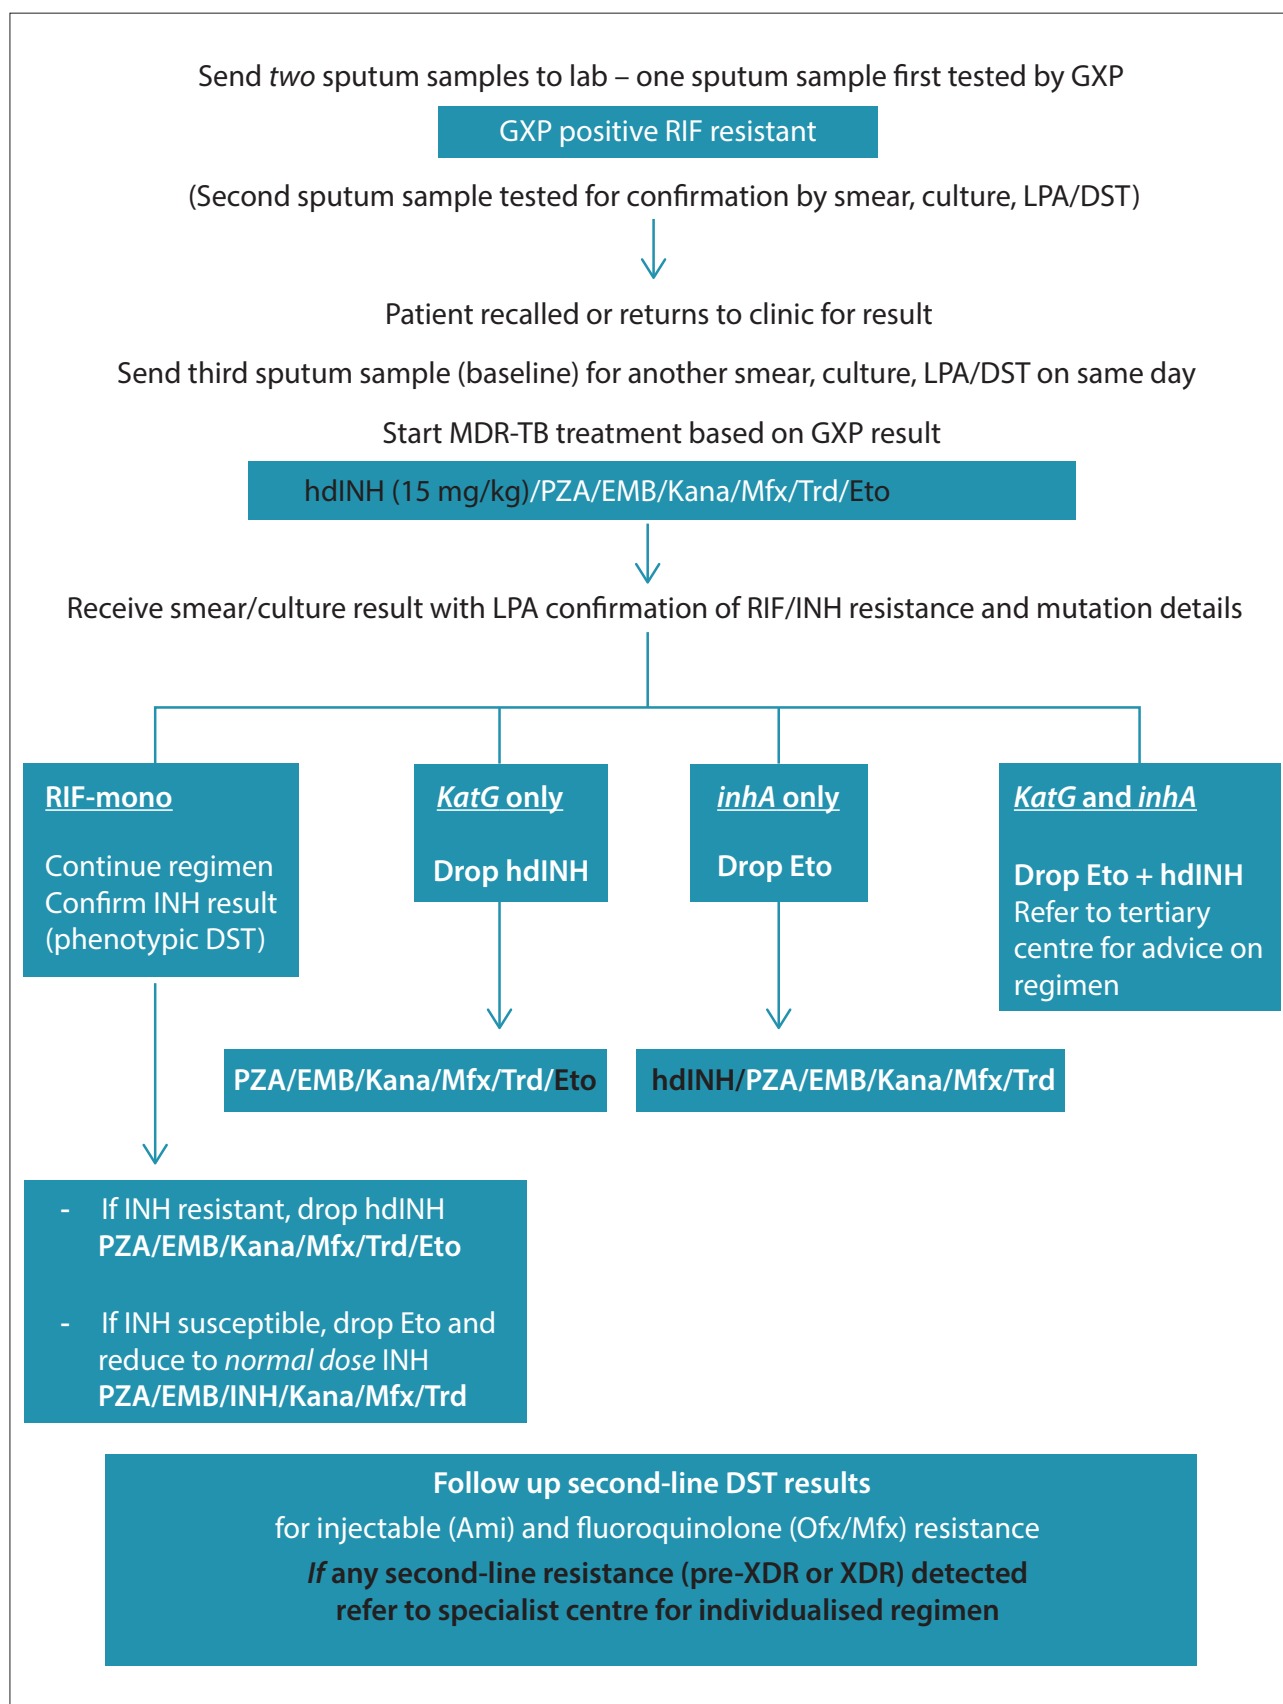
Send two sputum samples to lab – one sputum sample first tested by GXP

GXP positive RIF resistant

(Second sputum sample tested for confirmation by smear, culture, LPA/DST)

Patient recalled or returns to clinic for result

Send third sputum sample (baseline) for another smear, culture, LPA/DST on same day

Start MDR-TB treatment based on GXP result

hdINH (15 mg/kg)/PZA/EMB/Kana/Mfx/Trd/Eto

Receive smear/culture result with LPA confirmation of RIF/INH resistance and mutation details

RIF-mono

Continue regimen
Confirm INH result (phenotypic DST)

KatG only

Drop hdINH

inhA only

Drop Eto

KatG and inhA

Drop Eto + hdINH
Refer to tertiary centre for advice on regimen

PZA/EMB/Kana/Mfx/Trd/Eto

hdINH/PZA/EMB/Kana/Mfx/Trd

- If INH resistant, drop hdINH
PZA/EMB/Kana/Mfx/Trd/Eto

- If INH susceptible, drop Eto and reduce to normal dose INH
PZA/EMB/INH/Kana/Mfx/Trd

Follow up second-line DST results
for injectable (Ami) and fluoroquinolone (Ofx/Mfx) resistance
If any second-line resistance (pre-XDR or XDR) detected
refer to specialist centre for individualised regimen